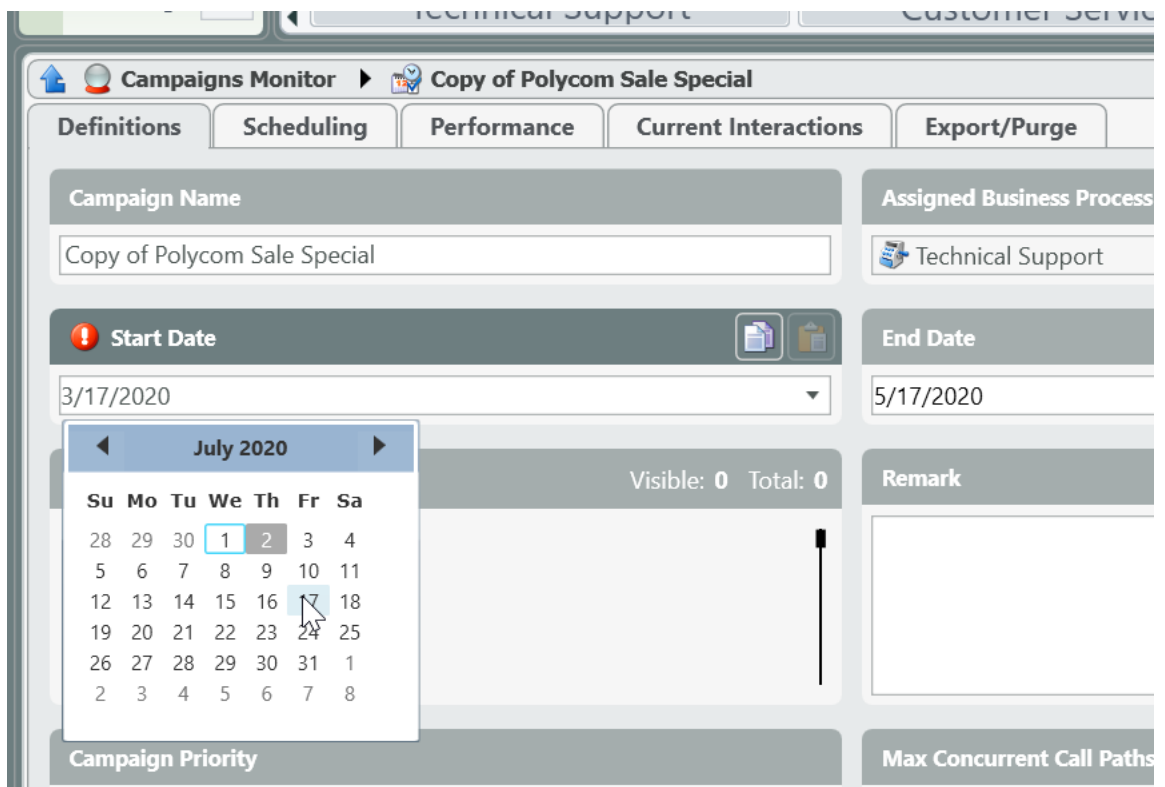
Technical Support | Customer Servic

Campaigns Monitor ▶ Copy of Polycom Sale Special

Definitions | Scheduling | Performance | Current Interactions | Export/Purge

Campaign Name
Copy of Polycom Sale Special

Assigned Business Process
Technical Support

Start Date
3/17/2020

End Date
5/17/2020

July 2020

| Su | Mo | Tu | We | Th | Fr | Sa |
|---|---|---|---|---|---|---|
| 28 | 29 | 30 | 1 | 2 | 3 | 4 |
| 5 | 6 | 7 | 8 | 9 | 10 | 11 |
| 12 | 13 | 14 | 15 | 16 | 17 | 18 |
| 19 | 20 | 21 | 22 | 23 | 24 | 25 |
| 26 | 27 | 28 | 29 | 30 | 31 | 1 |
| 2 | 3 | 4 | 5 | 6 | 7 | 8 |

Visible: 0 Total: 0

Remark

Campaign Priority

Max Concurrent Call Paths